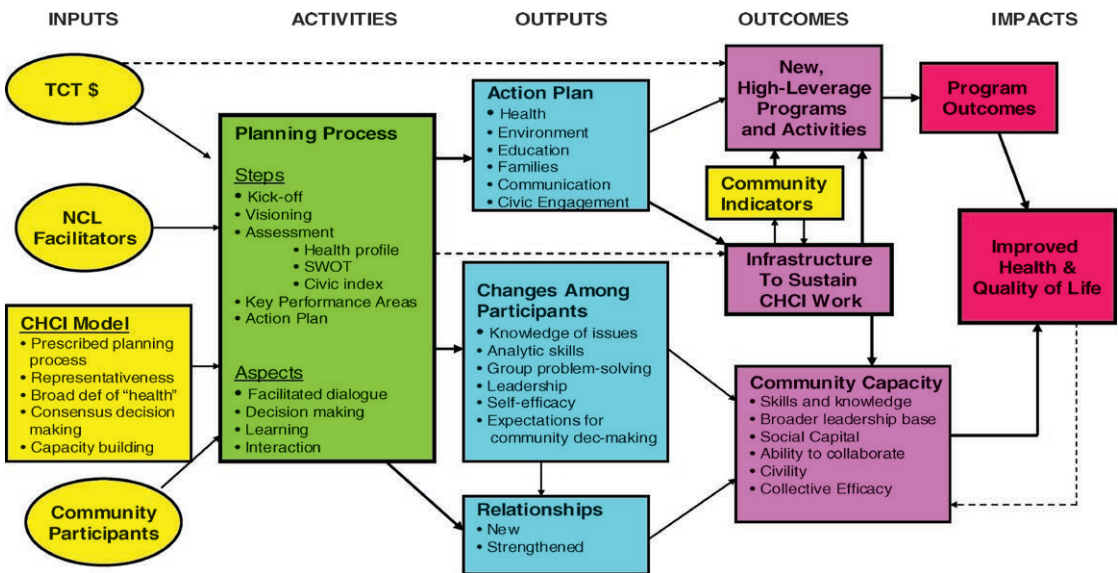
INPUTS

ACTIVITIES

OUTPUTS

OUTCOMES

IMPACTS

TCT $

NCL Facilitators

CHCI Model
• Prescribed planning process
• Representativeness
• Broad def of "health"
• Consensus decision making
• Capacity building

Community Participants

Planning Process

Steps
• Kick-off
• Visioning
• Assessment
• Health profile
• SWOT
• Civic index
• Key Performance Areas
• Action Plan

Aspects
• Facilitated dialogue
• Decision making
• Learning
• Interaction

Action Plan
• Health
• Environment
• Education
• Families
• Communication
• Civic Engagement

Changes Among Participants
• Knowledge of issues
• Analytic skills
• Group problem-solving
• Leadership
• Self-efficacy
• Expectations for community dec-making

Relationships
• New
• Strengthened

New, High-Leverage Programs and Activities

Community Indicators

Infrastructure To Sustain CHCI Work

Community Capacity
• Skills and knowledge
• Broader leadership base
• Social Capital
• Ability to collaborate
• Civility
• Collective Efficacy

Program Outcomes

Improved Health & Quality of Life